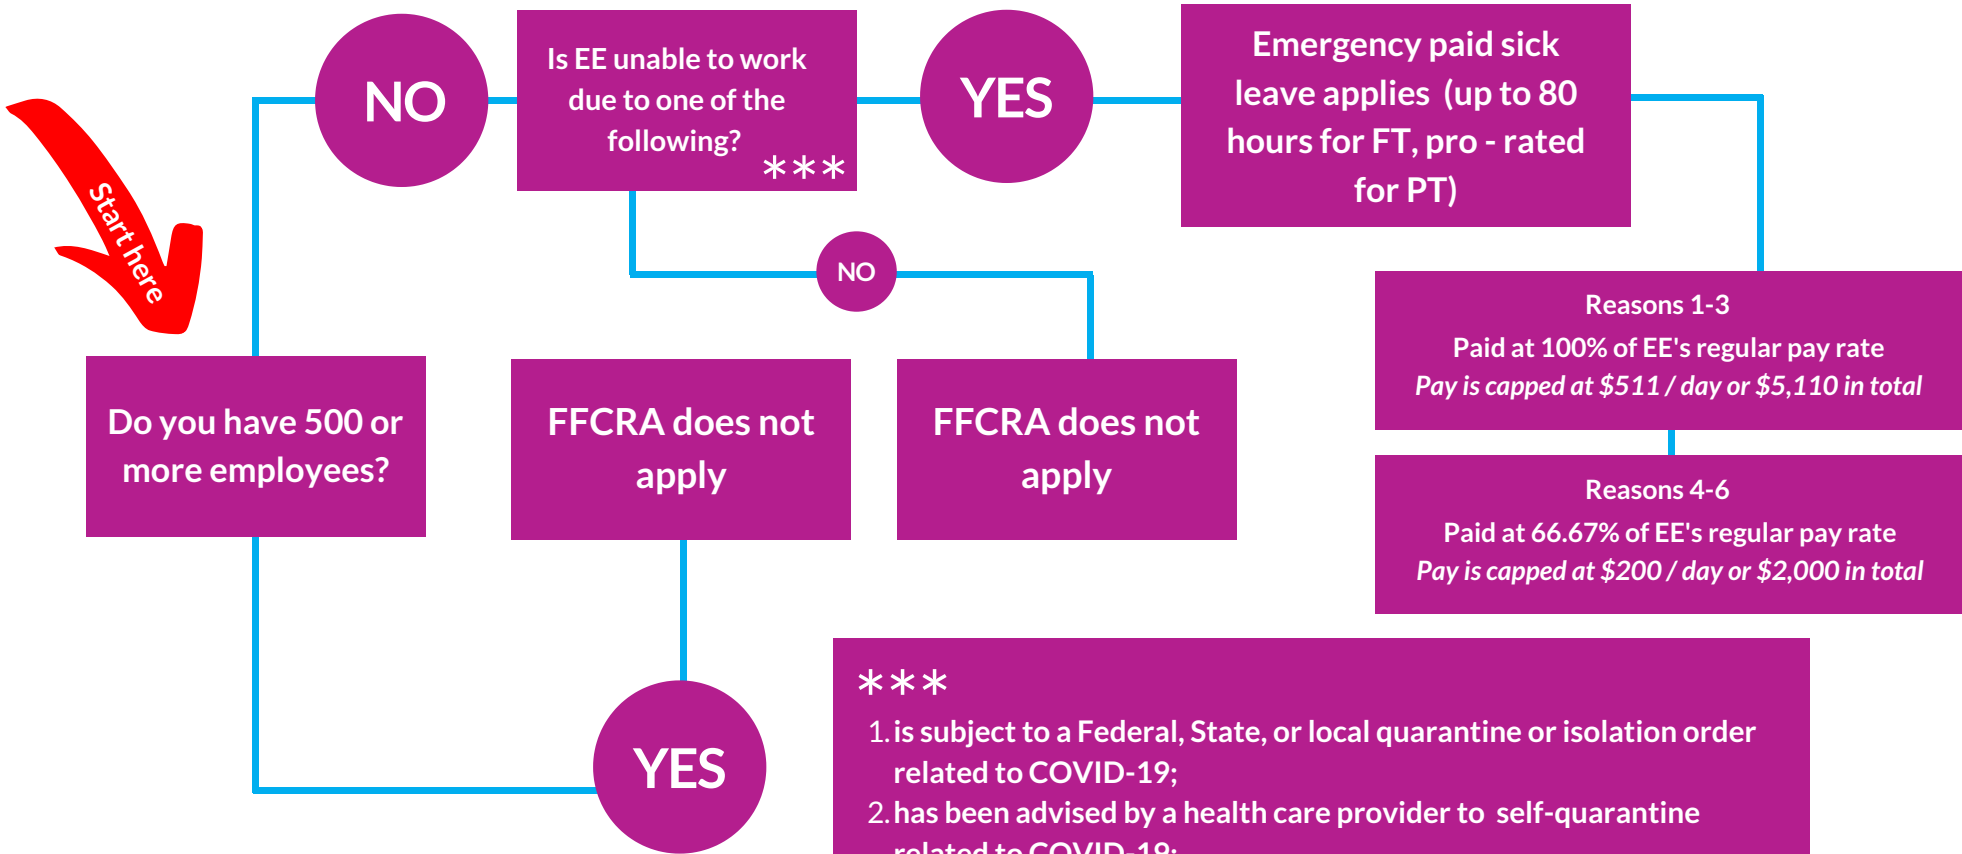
Start here

Do you have 500 or more employees?

NO

Is EE unable to work due to one of the following? ***

YES

Emergency paid sick leave applies (up to 80 hours for FT, pro - rated for PT)

NO

FFCRA does not apply

FFCRA does not apply

Reasons 1-3
Paid at 100% of EE's regular pay rate
*Pay is capped at $511 / day or $5,110 in total*

Reasons 4-6
Paid at 66.67% of EE's regular pay rate
*Pay is capped at $200 / day or $2,000 in total*

YES

***
1. is subject to a Federal, State, or local quarantine or isolation order related to COVID-19;
2. has been advised by a health care provider to self-quarantine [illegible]